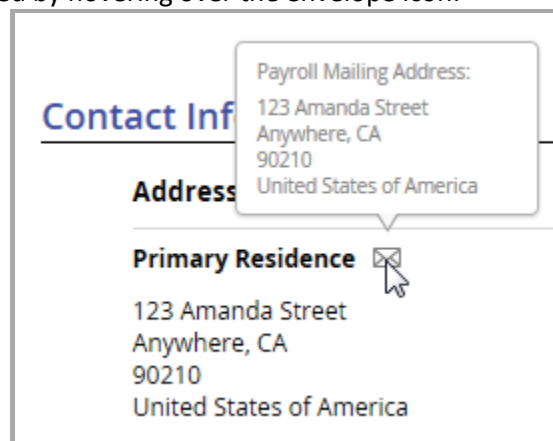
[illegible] by hovering over the envelope icon.

Payroll Mailing Address:
123 Amanda Street
Anywhere, CA
90210
United States of America

Contact Inf

Address

Primary Residence

123 Amanda Street
Anywhere, CA
90210
United States of America